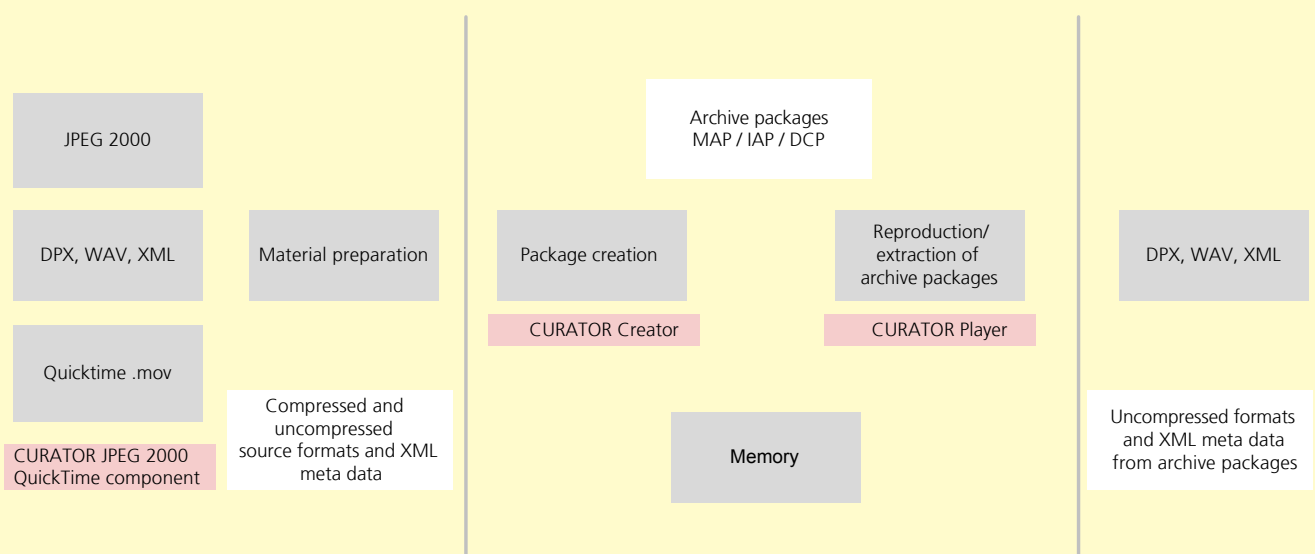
JPEG 2000

DPX, WAV, XML

Quicktime .mov

CURATOR JPEG 2000 QuickTime component

Material preparation

Compressed and uncompressed source formats and XML meta data

Archive packages MAP / IAP / DCP

Package creation

CURATOR Creator

Reproduction/ extraction of archive packages

CURATOR Player

Memory

DPX, WAV, XML

Uncompressed formats and XML meta data from archive packages